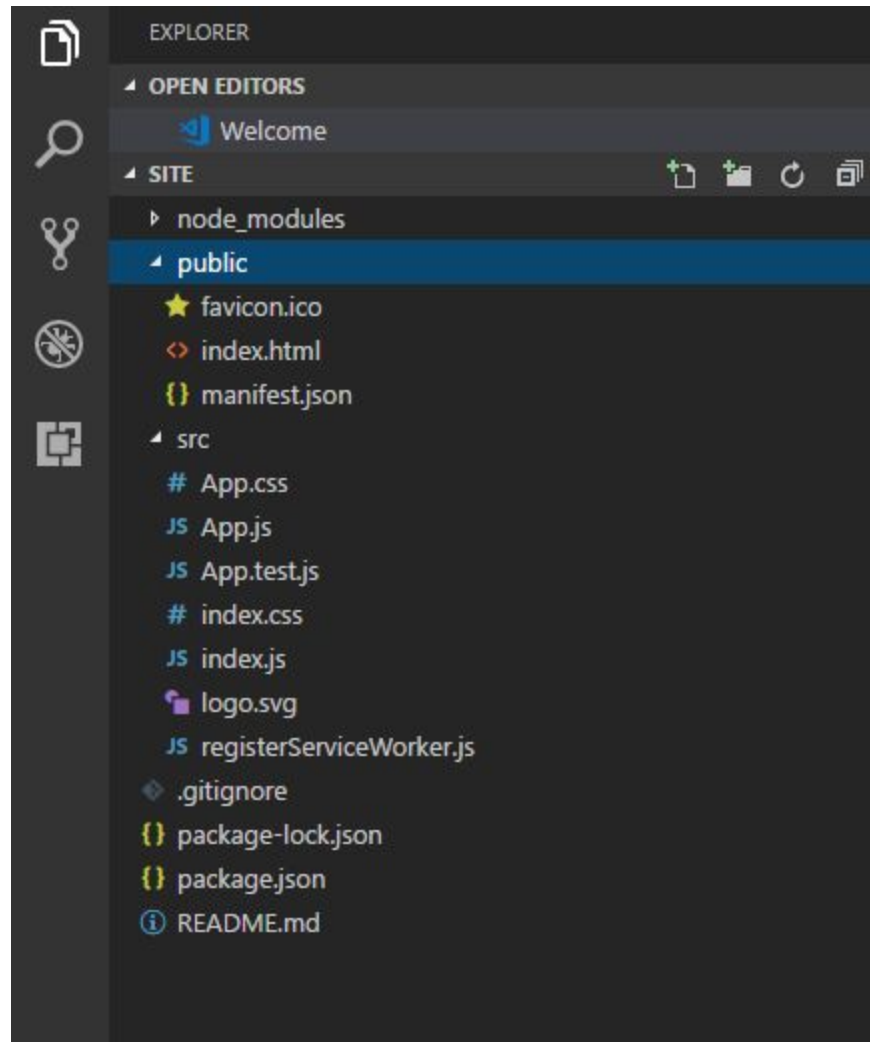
EXPLORER

OPEN EDITORS

Welcome

SITE

node_modules

public

favicon.ico

index.html

manifest.json

src

App.css

App.js

App.test.js

index.css

index.js

logo.svg

registerServiceWorker.js

.gitignore

package-lock.json

package.json

README.md